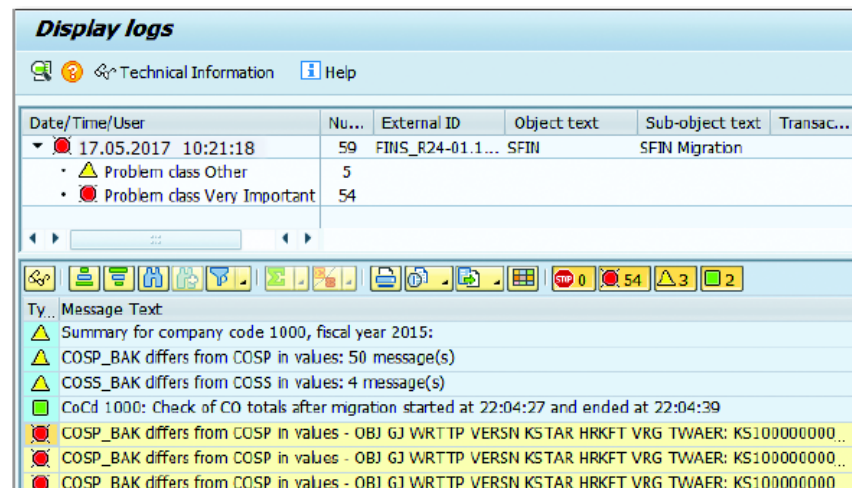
Display logs

Technical Information Help

| Date/Time/User | Nu... | External ID | Object text | Sub-object text | Transac... |
|---|---|---|---|---|---|
| 17.05.2017 10:21:18 | 59 | FINS_R24-01.1... | SFIN | SFIN Migration | |
| Problem class Other | 5 | | | | |
| Problem class Very Important | 54 | | | | |

0 54 3 2

| Ty.. | Message Text |
|---|---|
| | Summary for company code 1000, fiscal year 2015: |
| | COSP_BAK differs from COSP in values: 50 message(s) |
| | COSS_BAK differs from COSS in values: 4 message(s) |
| | CoCd 1000: Check of CO totals after migration started at 22:04:27 and ended at 22:04:39 |
| | COSP_BAK differs from COSP in values - OBJ GJ WRTTP VERSN KSTAR HRKFT VRG TWAER: KS100000000... |
| | COSP_BAK differs from COSP in values - OBJ GJ WRTTP VERSN KSTAR HRKFT VRG TWAER: KS100000000... |
| | COSP_BAK differs from COSP in values - OBJ GJ WRTTP VERSN KSTAR HRKFT VRG TWAER: KS100000000... |